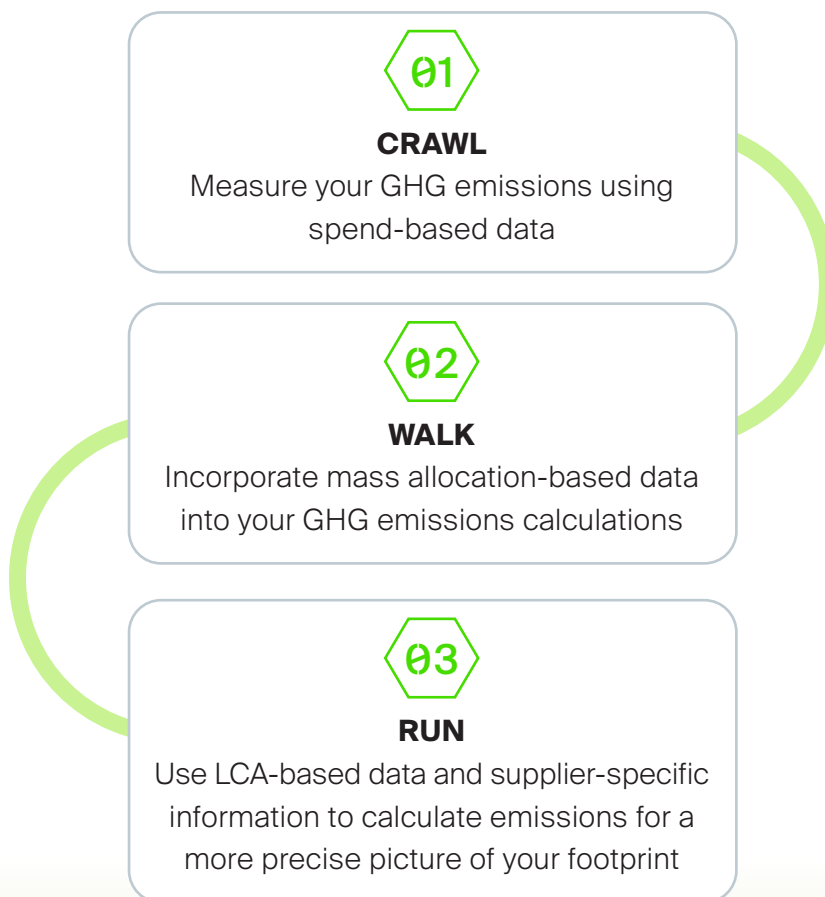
01

CRAWL

Measure your GHG emissions using spend-based data

02

WALK

Incorporate mass allocation-based data into your GHG emissions calculations

03

RUN

Use LCA-based data and supplier-specific information to calculate emissions for a more precise picture of your footprint